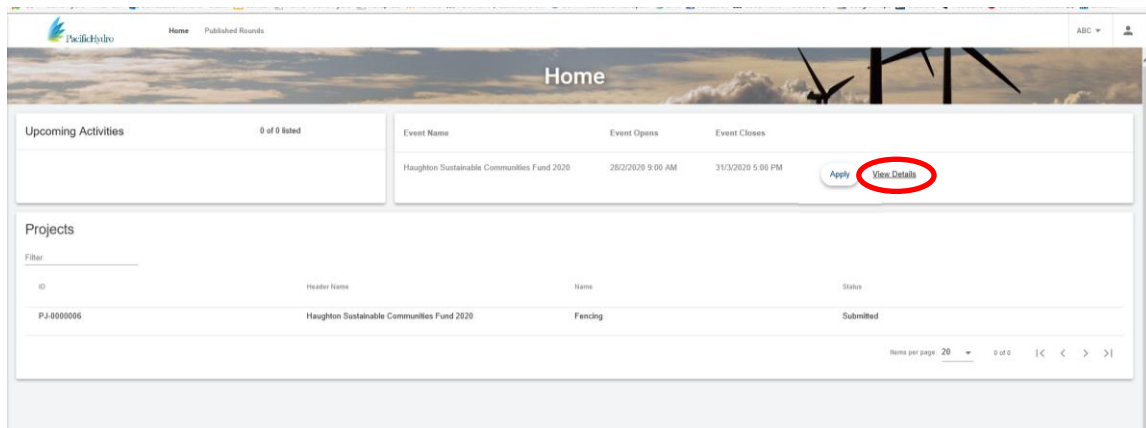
PacificHydro Home Published Rounds ABC

Home

Upcoming Activities 0 of 0 listed

| Event Name | Event Opens | Event Closes | |
|---|---|---|---|
| Haughton Sustainable Communities Fund 2020 | 28/2/2020 9:00 AM | 31/3/2020 5:00 PM | Apply View Details |

Projects

Filter

| ID | Header Name | Name | Status |
|---|---|---|---|
| PJ-0000006 | Haughton Sustainable Communities Fund 2020 | Fencing | Submitted |

Items per page 20 0 of 0